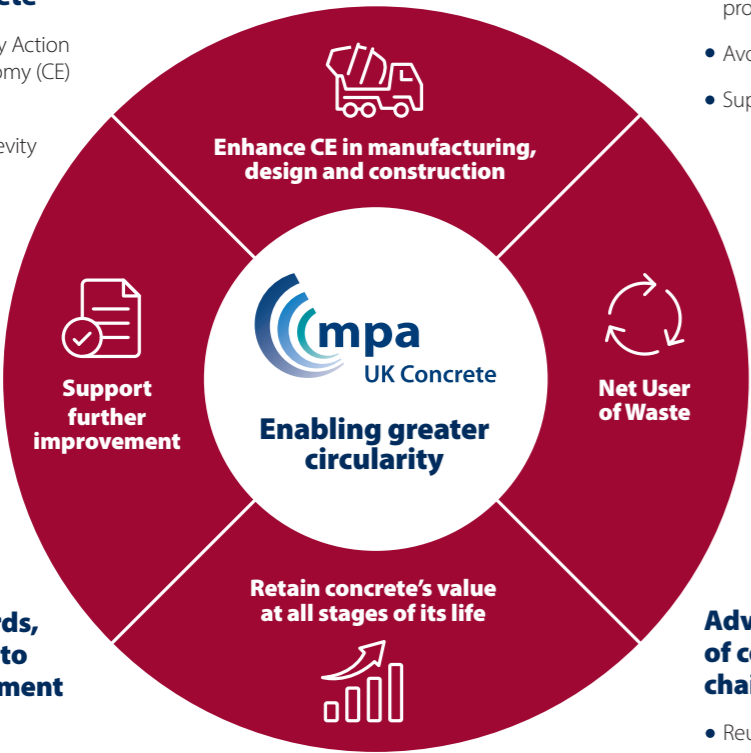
cte

y Action
omy (CE)

evity

pro

• Avo

• Sup

Enhance CE in manufacturing, design and construction

mpa
UK Concrete

Enabling greater circularity

Support further improvement

Net User of Waste

Retain concrete's value at all stages of its life

rds,
to
ment

Adv
of c
chai

• Reu